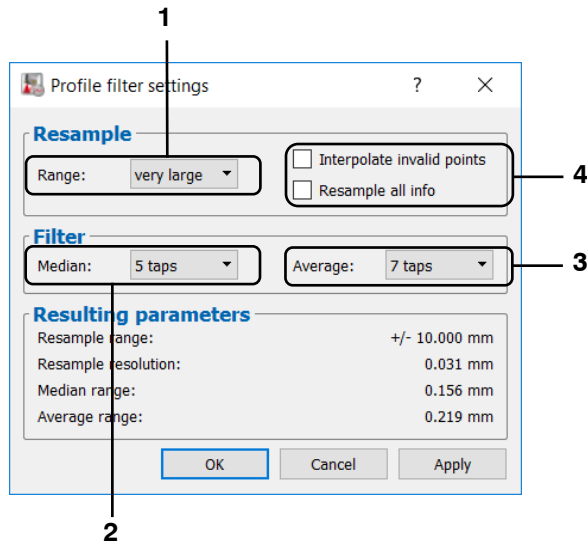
1

Profile filter settings ? ✕

Resample

Range: very large

Interpolate invalid points

Resample all info

4

Filter

Median: 5 taps

Average: 7 taps

3

Resulting parameters

| | |
|---|---|
| Resample range: | +/- 10.000 mm |
| Resample resolution: | 0.031 mm |
| Median range: | 0.156 mm |
| Average range: | 0.219 mm |

OK Cancel Apply

2